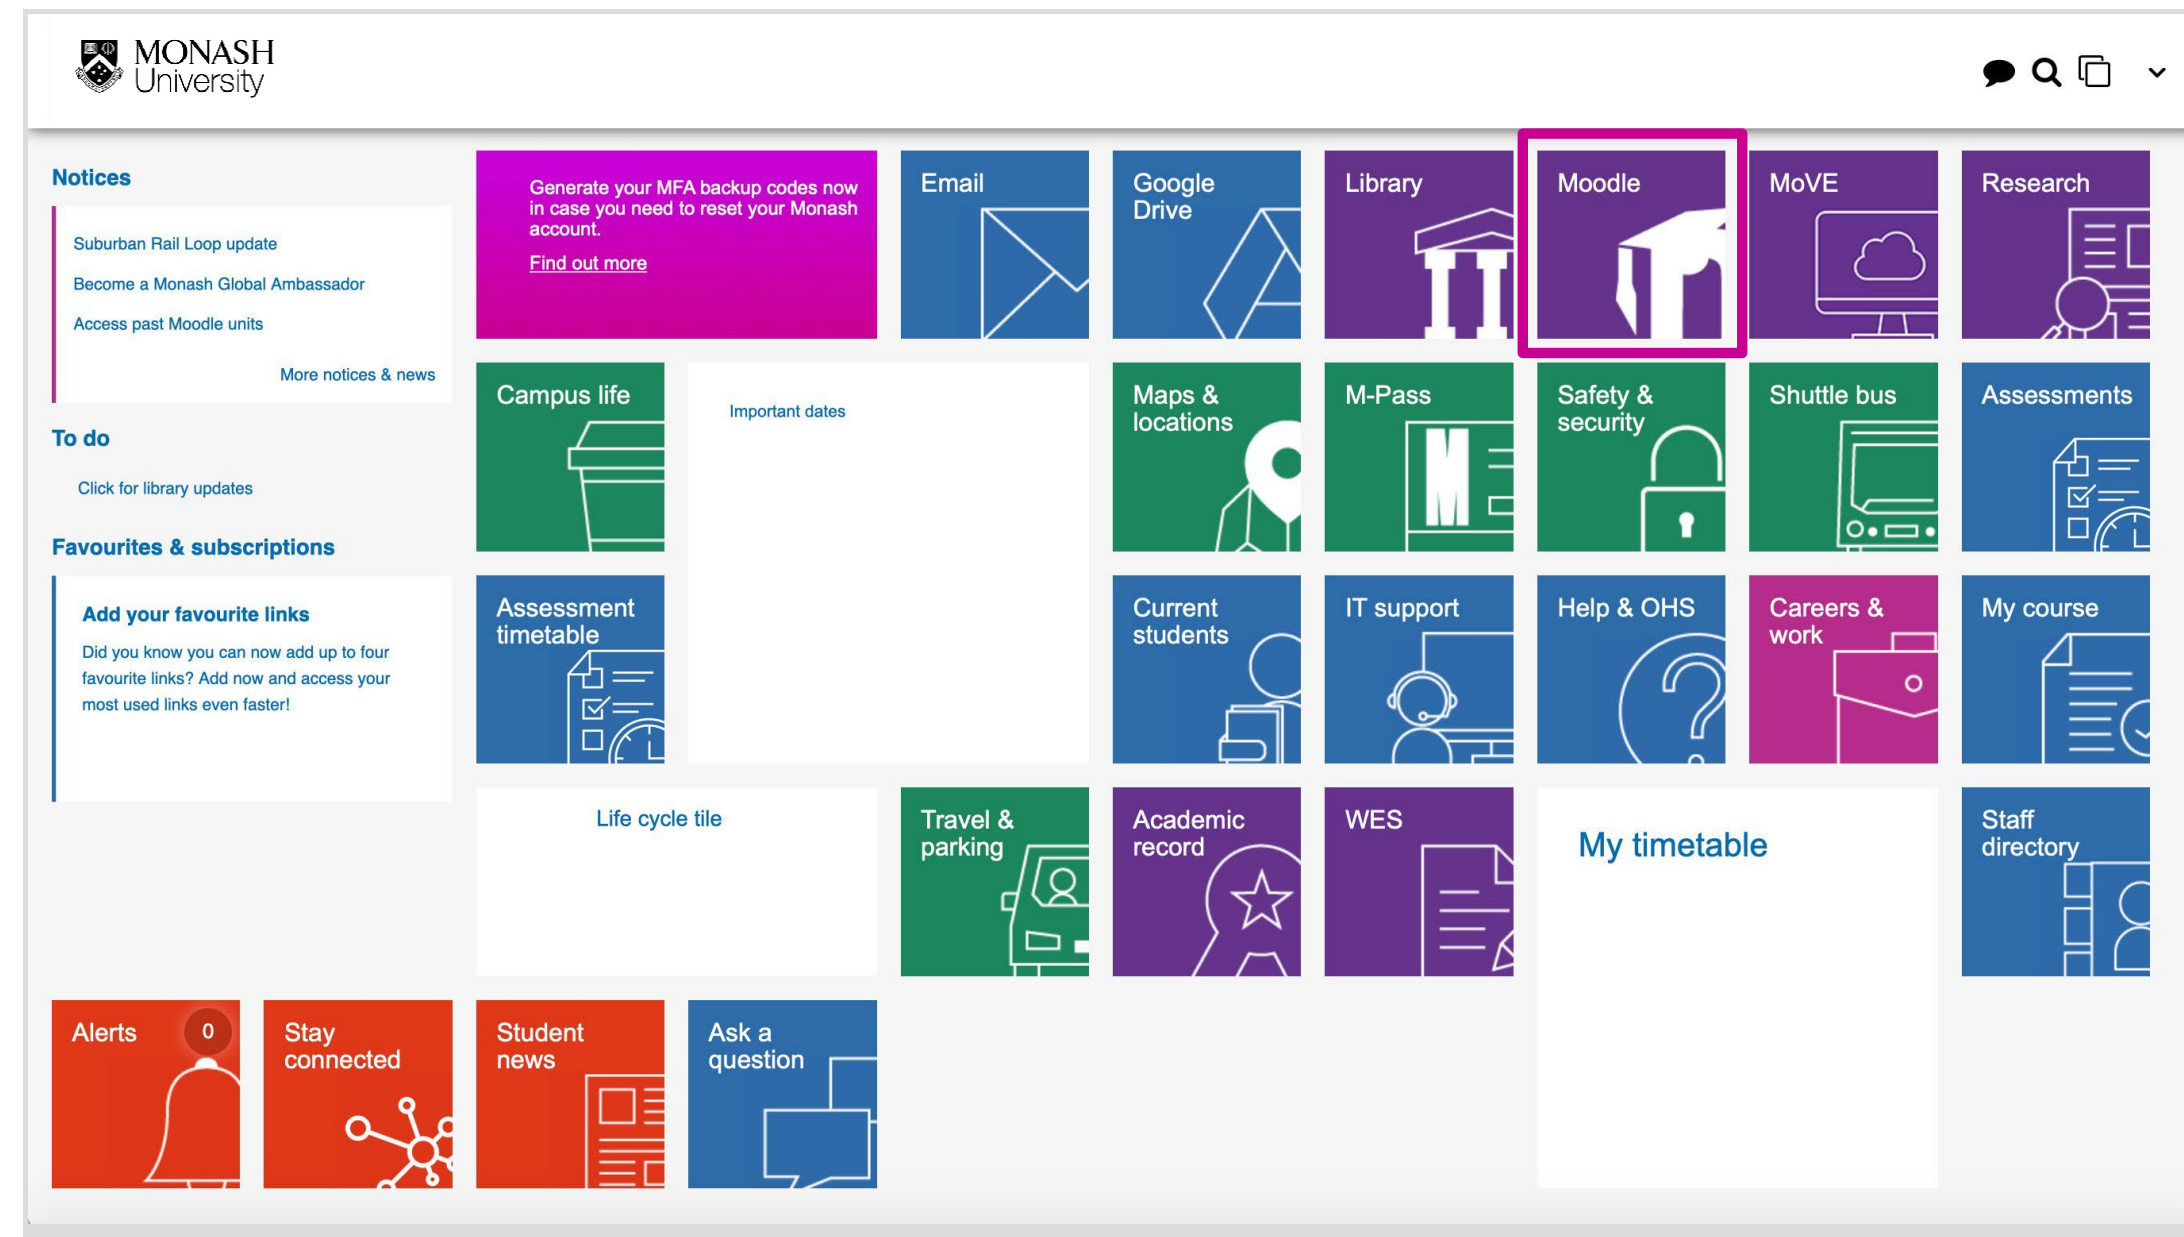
MONASH University

Notices

Suburban Rail Loop update

Become a Monash Global Ambassador

Access past Moodle units

More notices & news

To do

Click for library updates

Favourites & subscriptions

Add your favourite links

Did you know you can now add up to four favourite links? Add now and access your most used links even faster!

Generate your MFA backup codes now in case you need to reset your Monash account.

Find out more

Email

Google Drive

Library

Moodle

MoVE

Research

Campus life

Important dates

Maps & locations

M-Pass

Safety & security

Shuttle bus

Assessments

Assessment timetable

Current students

IT support

Help & OHS

Careers & work

My course

Life cycle tile

Travel & parking

Academic record

WES

My timetable

Staff directory

Alerts 0

Stay connected

Student news

Ask a question